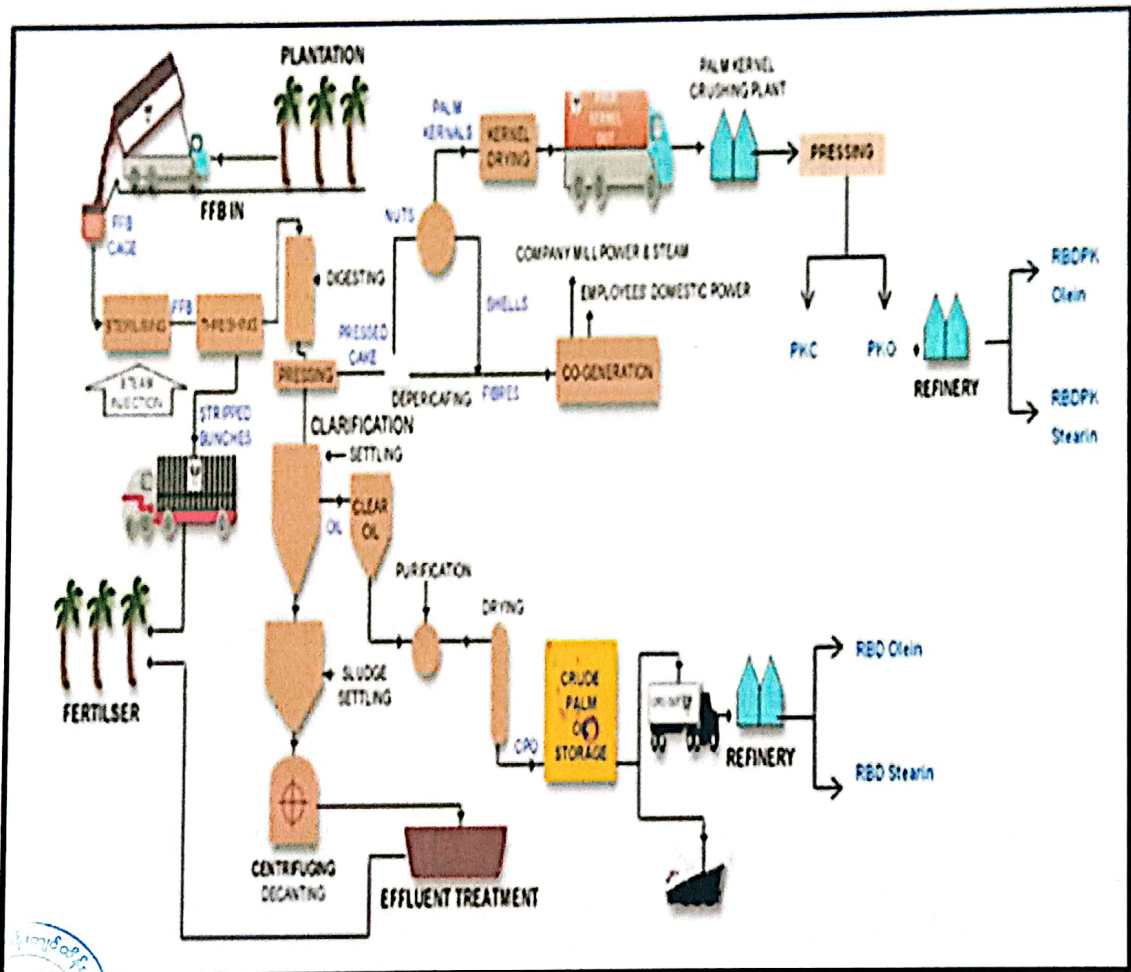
PLANTATION

FFB IN

FFB CAGE

STERILISING

FFB

THRESHING

STEAM INJECTION

STRIPPED BUNCHES

DIGESTING

PRESSED CAKE

PRESSING

DEPERICAPING

FIBRES

NUTS

PALM KERNALS

KERNEL DRYING

PALM KERNEL CRUSHING PLANT

PRESSING

SHELLS

COMPANY MILL POWER & STEAM

EMPLOYEES DOMESTIC POWER

CO-GENERATION

PKC

PKO

REFINERY

RBDPK Olein

RBDPK Stearin

CLARIFICATION

SETTLING

OIL

CLEAR OIL

PURIFICATION

DRYING

CPO

CRUDE PALM OIL STORAGE

REFINERY

RBD Olein

RBD Stearin

SLUDGE SETTLING

FERTILSER

CENTRIFUGING DECANTING

EFFLUENT TREATMENT